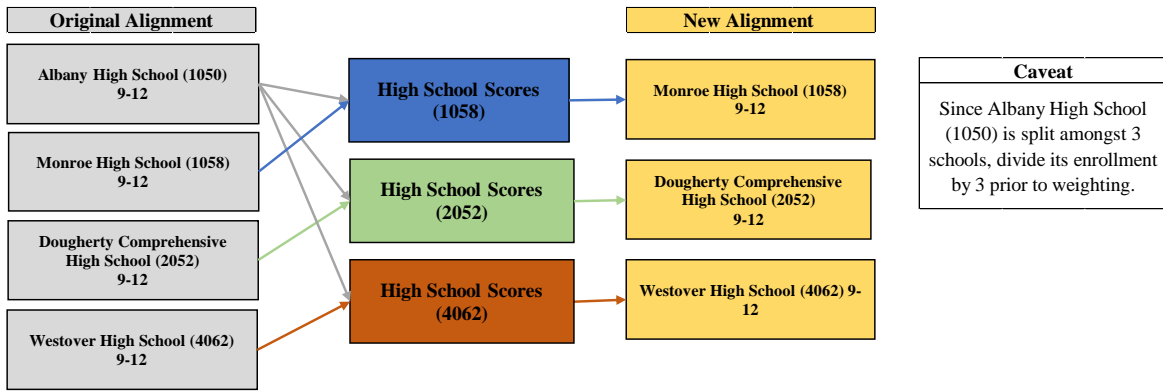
Original Alignment

Albany High School (1050) 9-12

Monroe High School (1058) 9-12

Dougherty Comprehensive High School (2052) 9-12

Westover High School (4062) 9-12

High School Scores (1058)

High School Scores (2052)

High School Scores (4062)

New Alignment

Monroe High School (1058) 9-12

Dougherty Comprehensive High School (2052) 9-12

Westover High School (4062) 9-12

Caveat

Since Albany High School (1050) is split amongst 3 schools, divide its enrollment by 3 prior to weighting.